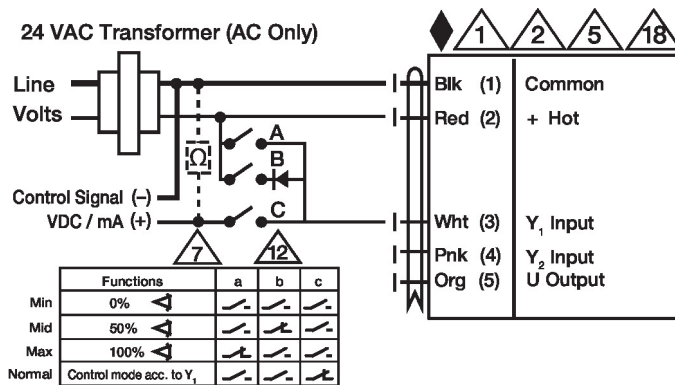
24 VAC Transformer (AC Only)

1 2 5 18

Line
Volts

Ω

A
B
C

Control Signal (–)
VDC / mA (+)

7 12

Blk (1) Common
Red (2) + Hot
Wht (3) $Y_1$ Input
Pnk (4) $Y_2$ Input
Org (5) U Output

| | Functions | a | b | c |
|---|---|---|---|---|
| Min | 0% | | | |
| Mid | 50% | | | |
| Max | 100% | | | |
| Normal | Control mode acc. to $Y_1$ | | | |